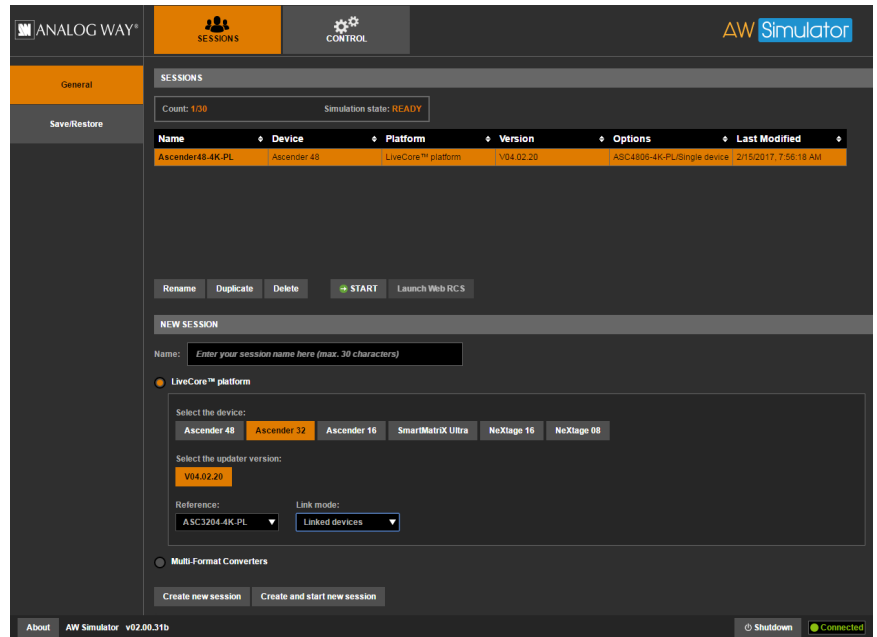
ANALOG WAY®

SESSIONS

CONTROL

AW Simulator

General

Save/Restore

SESSIONS

Count: 1/30

Simulation state: READY

| Name | Device | Platform | Version | Options | Last Modified |
|---|---|---|---|---|---|
| Ascender48-4K-PL | Ascender 48 | LiveCore™ platform | V04.02.20 | ASC4806-4K-PL/Single device | 2/15/2017, 7:56:18 AM |

Rename Duplicate Delete START Launch Web RCS

NEW SESSION

Name: Enter your session name here (max. 30 characters)

LiveCore™ platform

Select the device:

Ascender 48 Ascender 32 Ascender 16 SmartMatriX Ultra NeXtage 16 NeXtage 08

Select the updater version:

V04.02.20

Reference:
ASC3204-4K-PL

Link mode:
Linked devices

Multi-Format Converters

Create new session Create and start new session

About AW Simulator v02.00.31b

Shutdown Connected